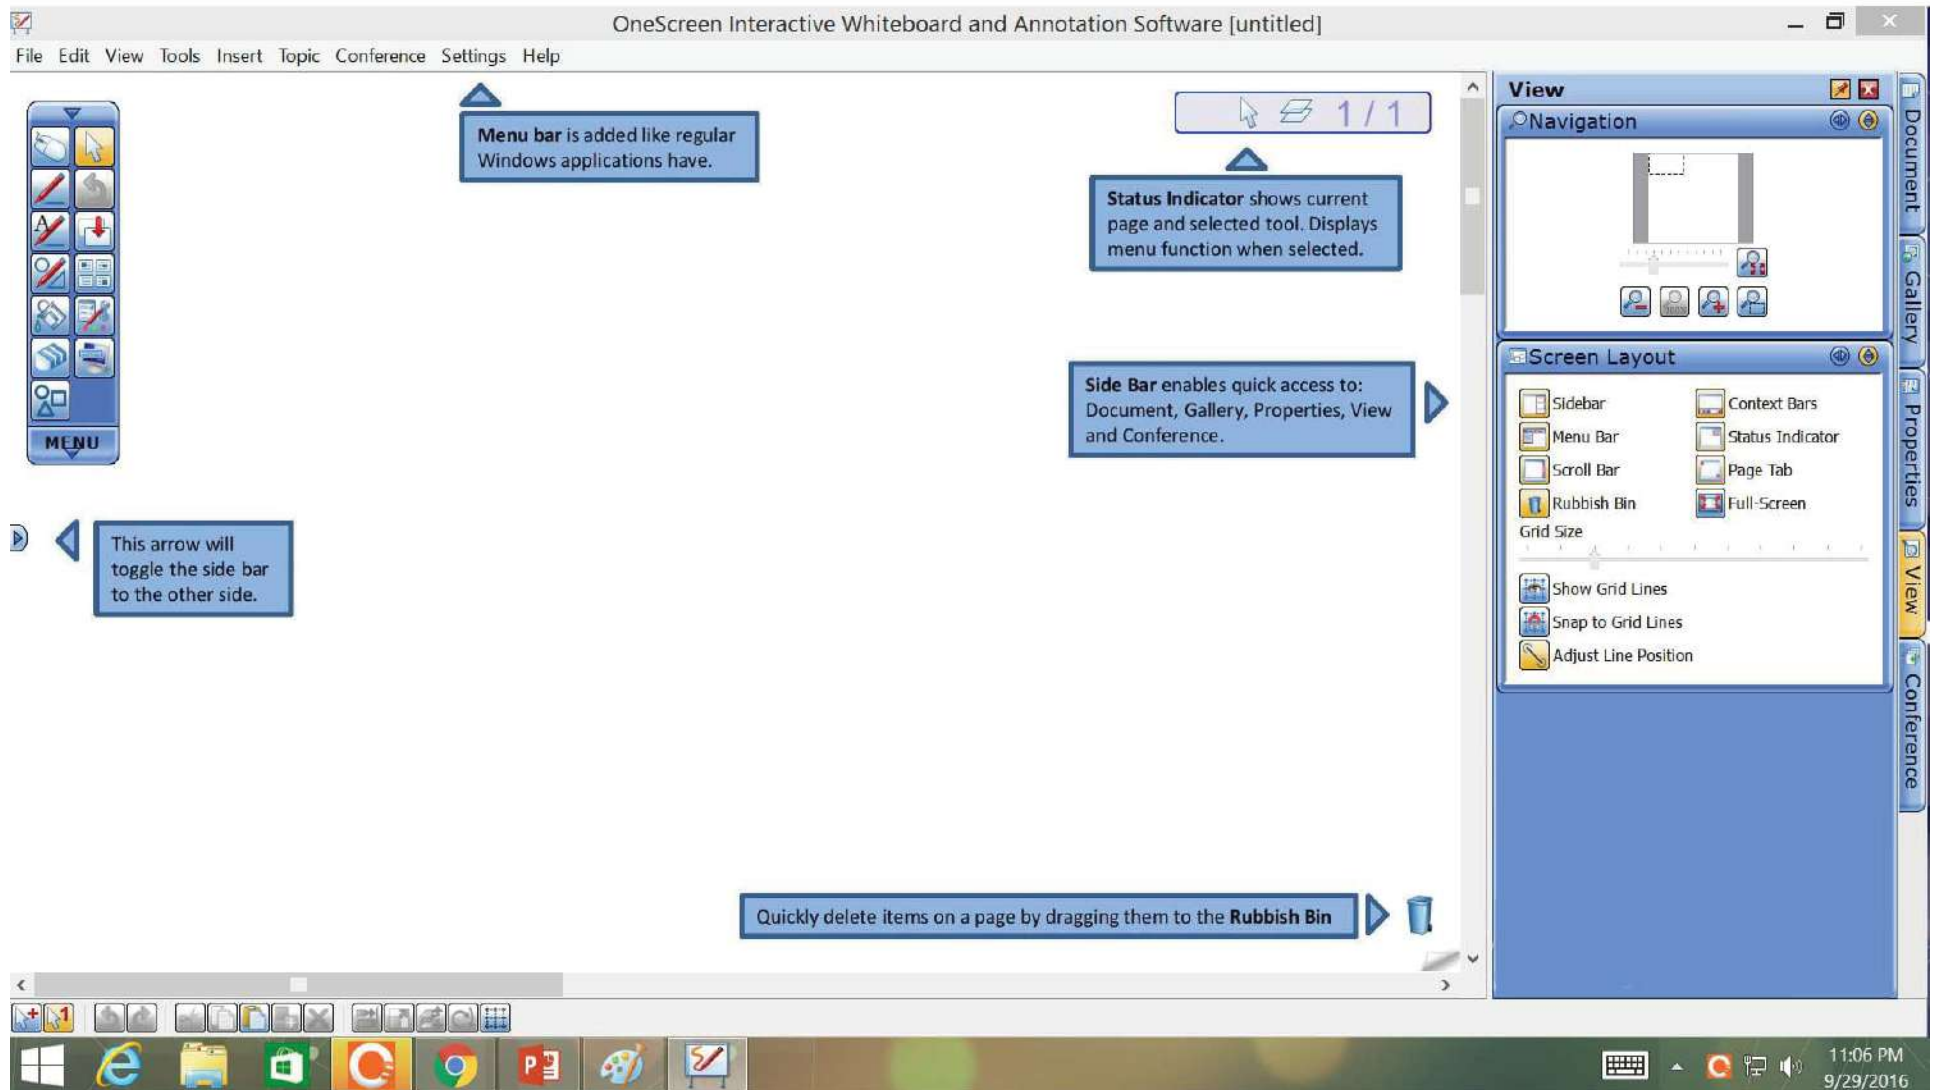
OneScreen Interactive Whiteboard and Annotation Software [untitled]

File Edit View Tools Insert Topic Conference Settings Help

**Menu bar** is added like regular Windows applications have.

1 / 1

**Status Indicator** shows current page and selected tool. Displays menu function when selected.

MENU

**Side Bar** enables quick access to: Document, Gallery, Properties, View and Conference.

This arrow will toggle the side bar to the other side.

Quickly delete items on a page by dragging them to the **Rubbish Bin**

View

Navigation

Screen Layout

Sidebar

Context Bars

Menu Bar

Status Indicator

Scroll Bar

Page Tab

Rubbish Bin

Full-Screen

Grid Size

Show Grid Lines

Snap to Grid Lines

Adjust Line Position

Document

Gallery

Properties

View

Conference

11:06 PM
9/29/2016